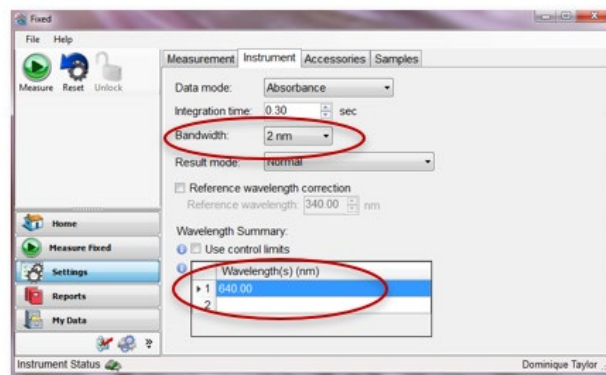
Fixed

File Help

Measure Reset Unlock

Measurement Instrument Accessories Samples

Data mode: Absorbance

Integration time: 0.30 sec

Bandwidth: 2 nm

Result mode: Normal

Reference wavelength correction

Reference wavelength: 340.00 nm

Wavelength Summary:

Use control limits

| | Wavelength(s) (nm) |
|---|---|
| 1 | 640.00 |
| 2 | |

Home

Measure Fixed

Settings

Reports

My Data

Instrument Status

Dominique Taylor